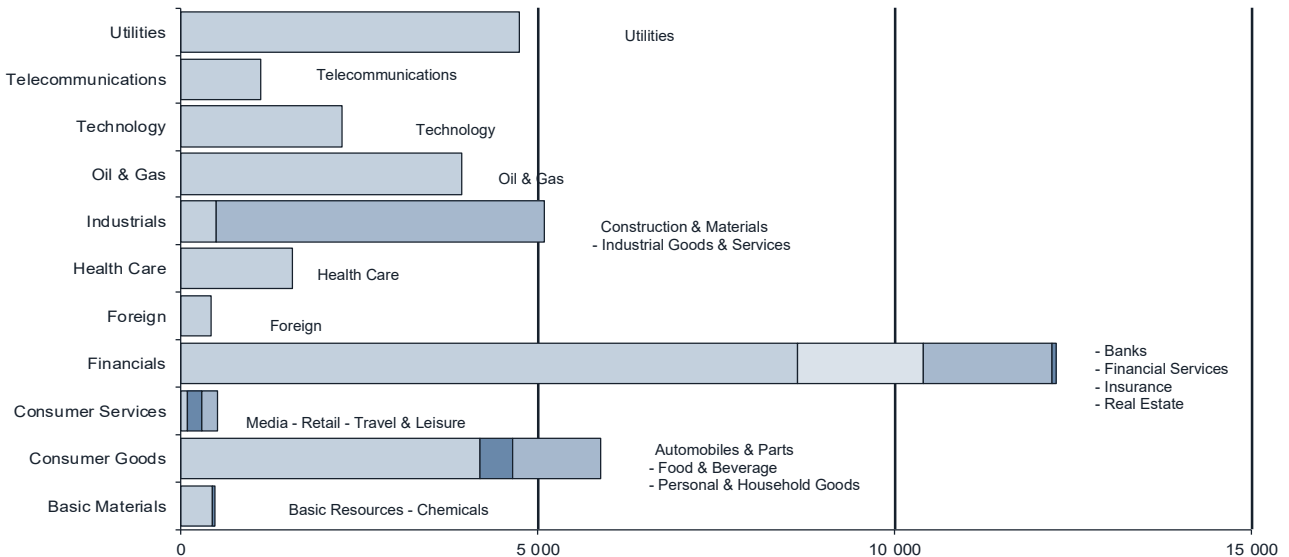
Utilities
Telecommunications
Technology
Oil & Gas
Industrials
Health Care
Foreign
Financials
Consumer Services
Consumer Goods
Basic Materials

Utilities
Telecommunications
Technology
Oil & Gas
Construction & Materials - Industrial Goods & Services
Health Care
Foreign
- Banks
- Financial Services
- Insurance
- Real Estate
Media - Retail - Travel & Leisure
Automobiles & Parts
- Food & Beverage
- Personal & Household Goods
Basic Resources - Chemicals

0
5 000
10 000
15 000